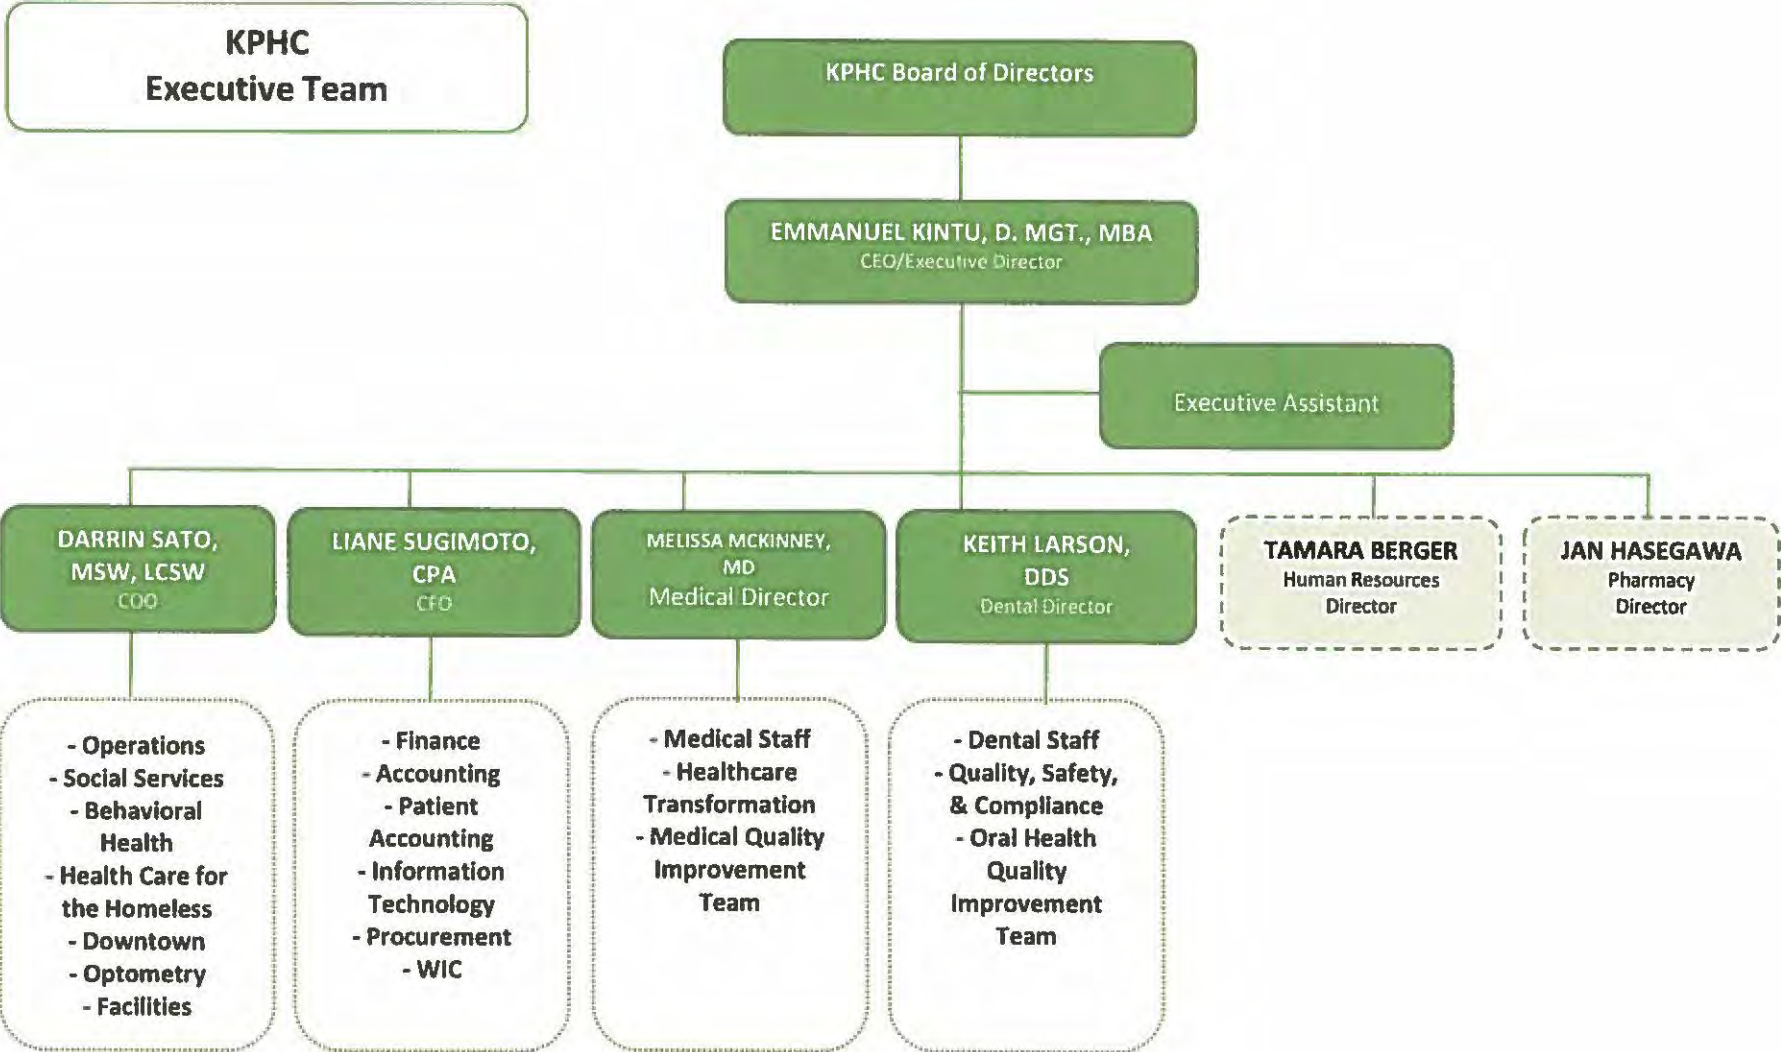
KPHC
Executive Team

KPHC Board of Directors

EMMANUEL KINTU, D. MGT., MBA
CEO/Executive Director

Executive Assistant

DARRIN SATO, MSW, LCSW
COO

LIANE SUGIMOTO, CPA
CFO

MELISSA MCKINNEY, MD
Medical Director

KEITH LARSON, DDS
Dental Director

TAMARA BERGER
Human Resources Director

JAN HASEGAWA
Pharmacy Director

- Operations
- Social Services
- Behavioral Health
- Health Care for the Homeless
- Downtown
- Optometry
- Facilities

- Finance
- Accounting
- Patient Accounting
- Information Technology
- Procurement
- WIC

- Medical Staff
- Healthcare Transformation
- Medical Quality Improvement Team

- Dental Staff
- Quality, Safety, & Compliance
- Oral Health Quality Improvement Team